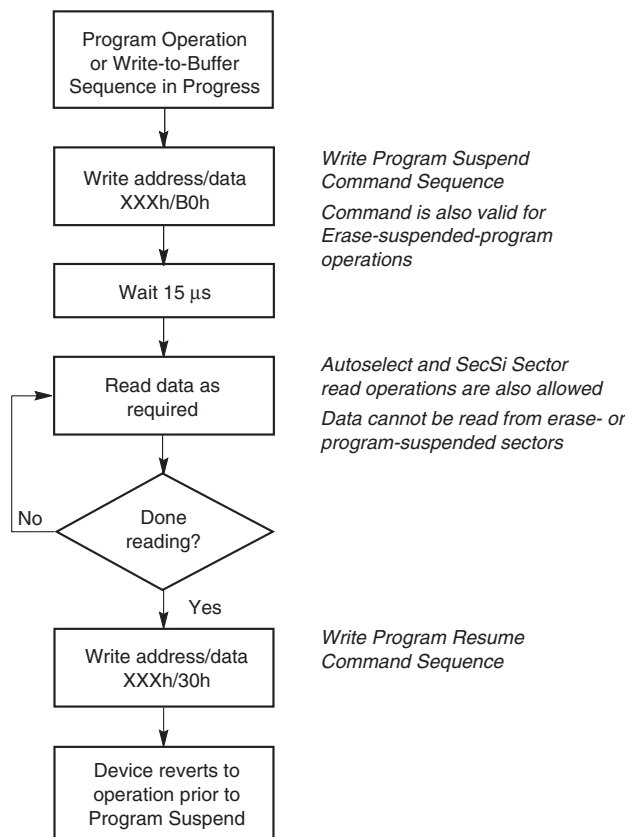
Program Operation or Write-to-Buffer Sequence in Progress

Write address/data XXXh/B0h

Write Program Suspend Command Sequence

Command is also valid for Erase-suspended-program operations

Wait 15 µs

Read data as required

Autoselect and SecSi Sector read operations are also allowed

Data cannot be read from erase- or program-suspended sectors

No

Done reading?

Yes

Write address/data XXXh/30h

Write Program Resume Command Sequence

Device reverts to operation prior to Program Suspend